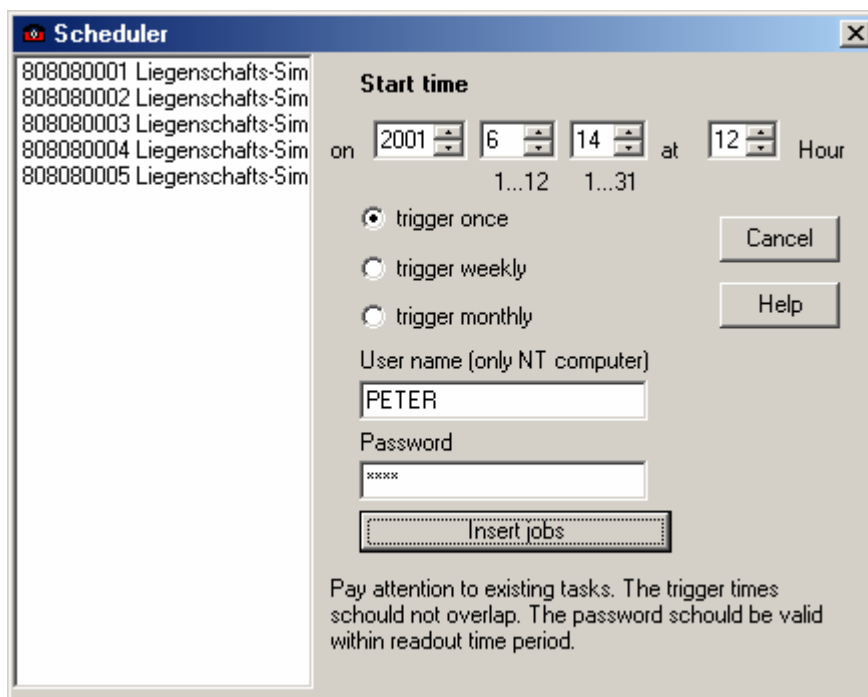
Scheduler

808080001 Liegenschafts-Sim
808080002 Liegenschafts-Sim
808080003 Liegenschafts-Sim
808080004 Liegenschafts-Sim
808080005 Liegenschafts-Sim

Start time

on 2001 6 14 at 12 Hour

1...12 1...31

trigger once

trigger weekly

trigger monthly

Cancel

Help

User name (only NT computer)

PETER

Password

****

Insert jobs

Pay attention to existing tasks. The trigger times schould not overlap. The password schould be valid within readout time period.